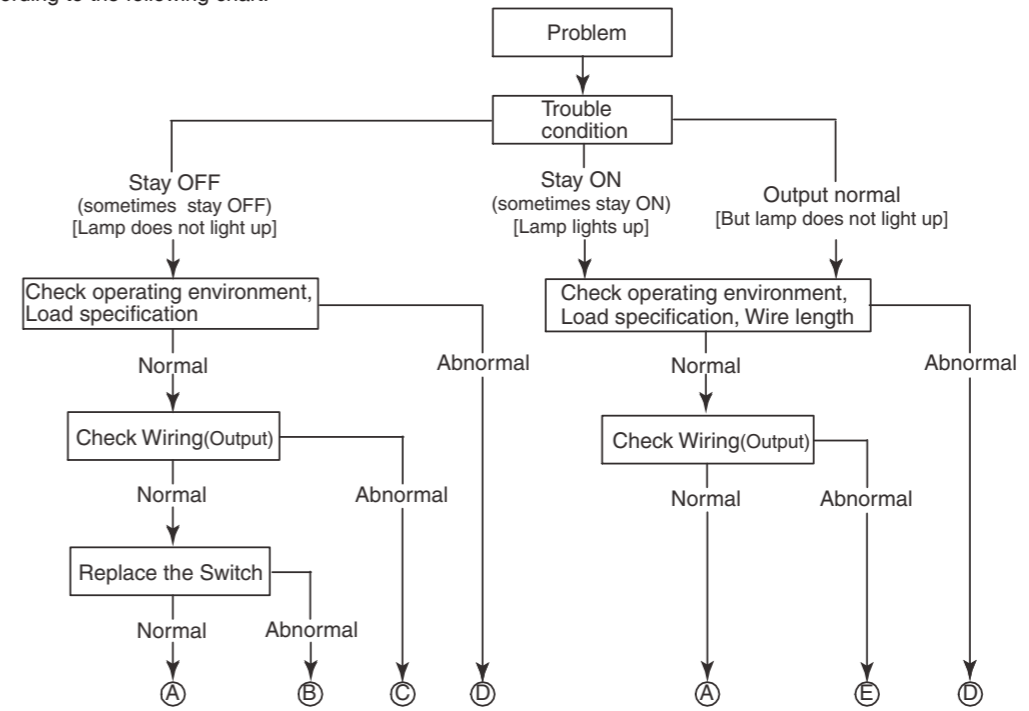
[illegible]ording to the following chart.

Problem

Trouble condition

Stay OFF (sometimes stay OFF) [Lamp does not light up]

Stay ON (sometimes stay ON) [Lamp lights up]

Output normal [But lamp does not light up]

Check operating environment, Load specification

Normal

Abnormal

Check Wiring(Output)

Normal

Abnormal

Replace the Switch

Normal

Abnormal

Ⓐ Ⓑ Ⓒ Ⓓ

Check operating environment, Load specification, Wire length

Normal

Abnormal

Check Wiring(Output)

Normal

Abnormal

Ⓐ Ⓔ Ⓓ